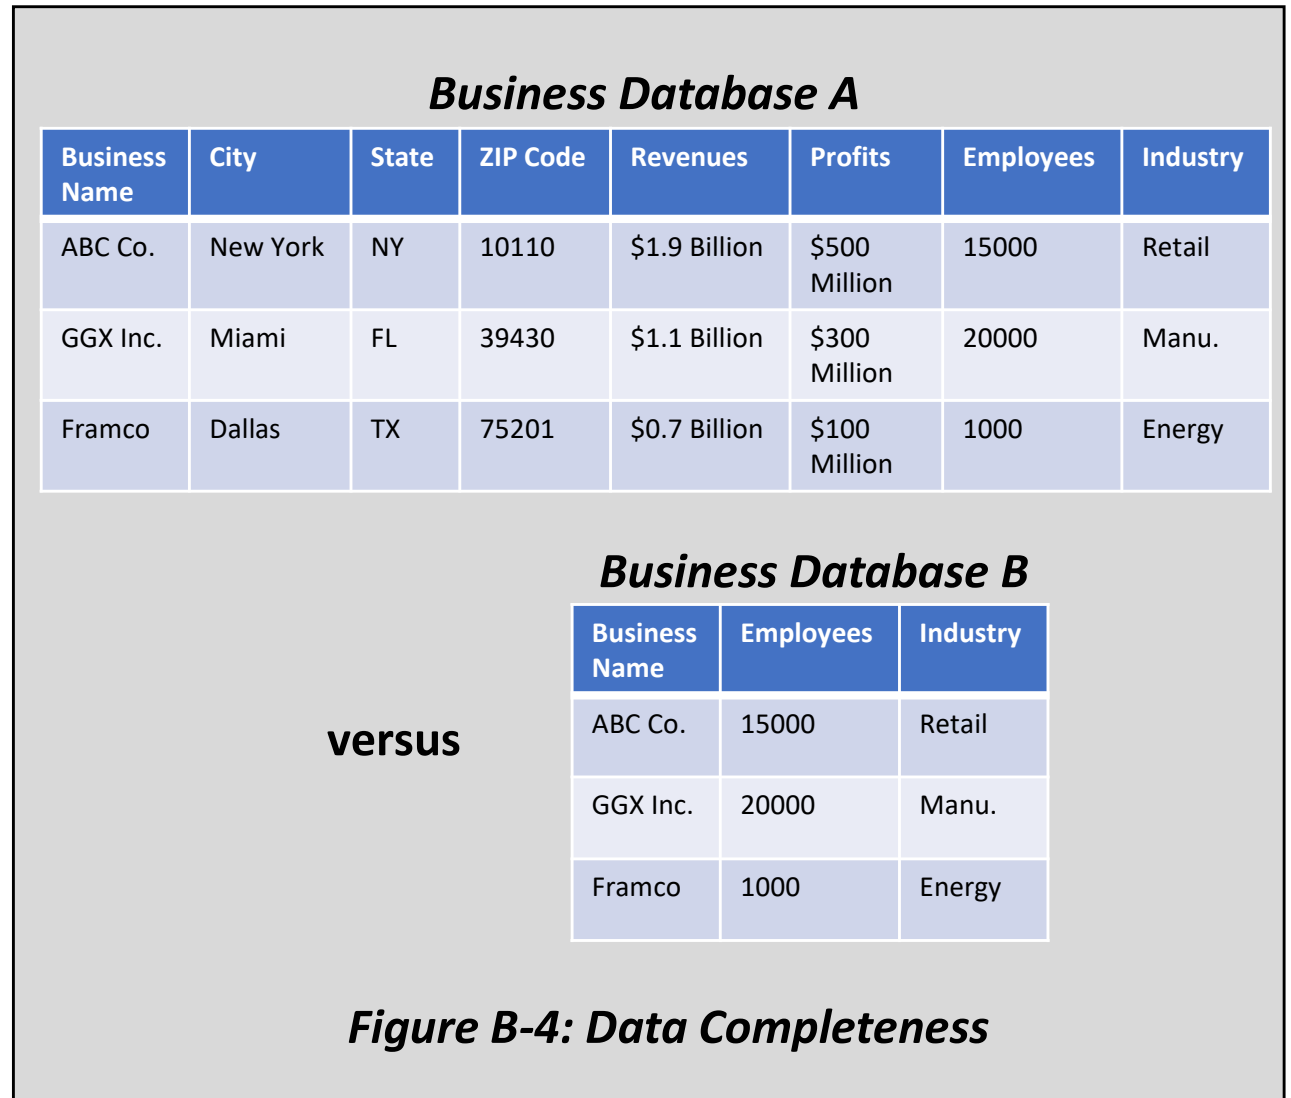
Business Database A

| Business Name | City | State | ZIP Code | Revenues | Profits | Employees | Industry |
|---|---|---|---|---|---|---|---|
| ABC Co. | New York | NY | 10110 | \$1.9 Billion | \$500 Million | 15000 | Retail |
| GGX Inc. | Miami | FL | 39430 | \$1.1 Billion | \$300 Million | 20000 | Manu. |
| Framco | Dallas | TX | 75201 | \$0.7 Billion | \$100 Million | 1000 | Energy |

versus

Business Database B

| Business Name | Employees | Industry |
|---|---|---|
| ABC Co. | 15000 | Retail |
| GGX Inc. | 20000 | Manu. |
| Framco | 1000 | Energy |

Figure B-4: Data Completeness